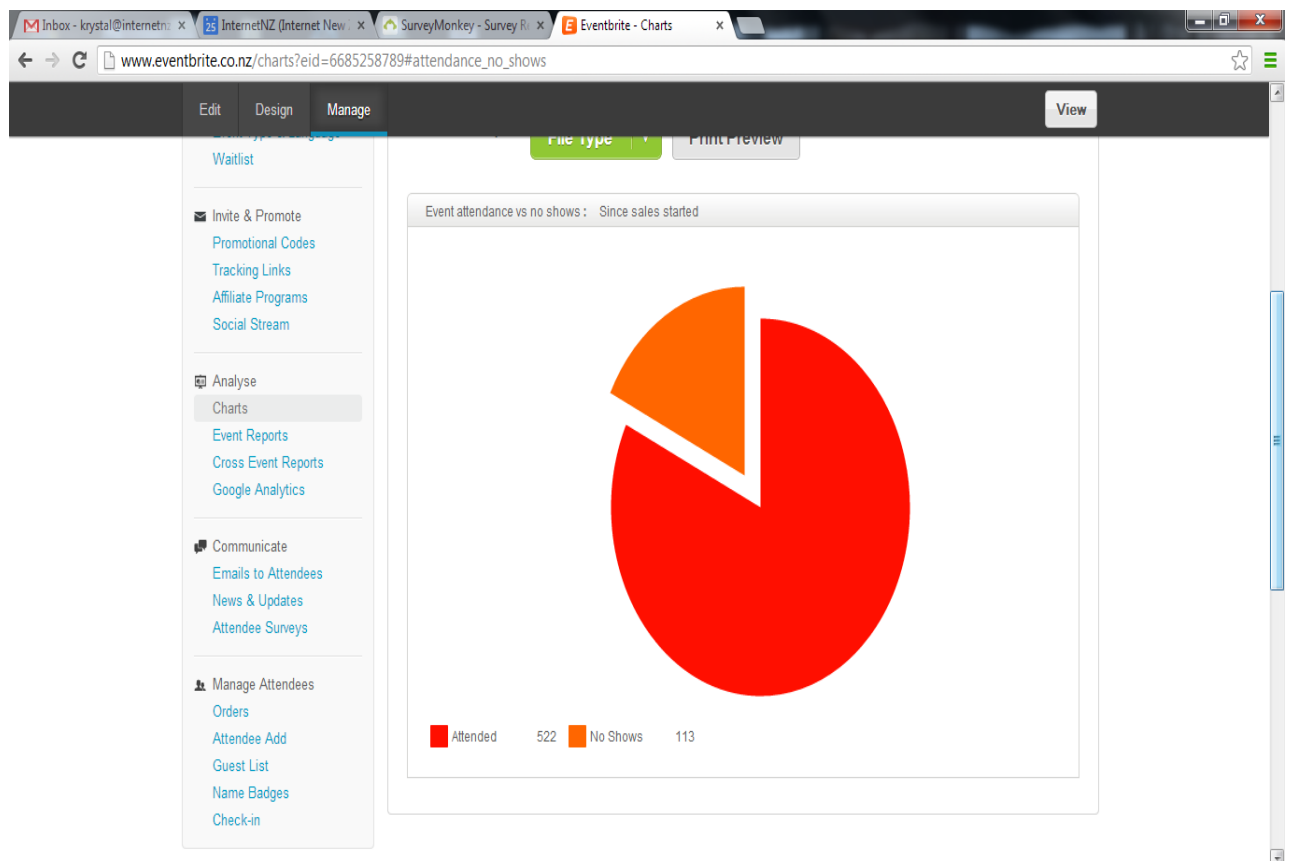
Inbox - krystal@internetnz ×
InternetNZ (Internet New ×
SurveyMonkey - Survey Re ×
Eventbrite - Charts ×

www.eventbrite.co.nz/charts?eid=6685258789#attendance_no_shows

Edit Design Manage View

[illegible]
Waitlist

Invite & Promote
Promotional Codes
Tracking Links
Affiliate Programs
Social Stream

Analyse
Charts
Event Reports
Cross Event Reports
Google Analytics

Communicate
Emails to Attendees
News & Updates
Attendee Surveys

Manage Attendees
Orders
Attendee Add
Guest List
Name Badges
Check-in

File Type
Print Preview

Event attendance vs no shows : Since sales started

Attended 522 No Shows 113